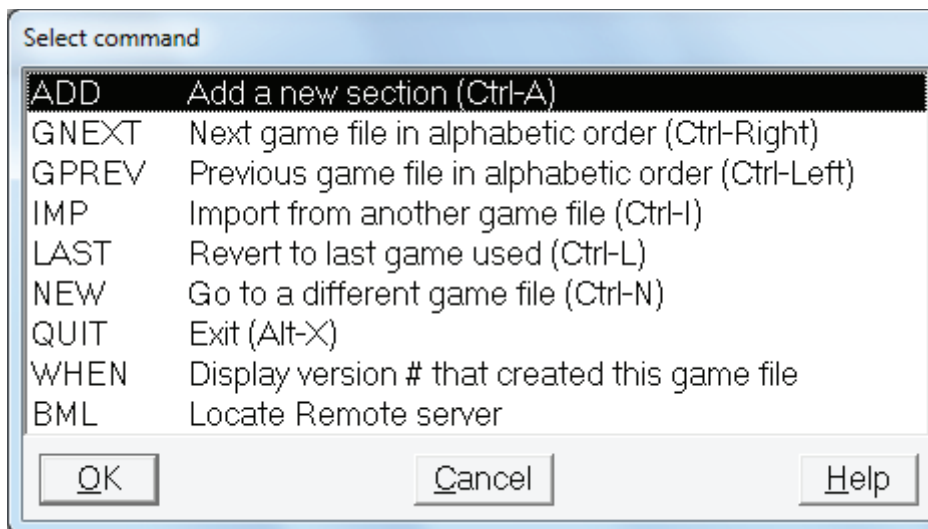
Select command

| | |
|---|---|
| ADD | Add a new section (Ctrl-A) |
| GNEXT | Next game file in alphabetic order (Ctrl-Right) |
| GPREV | Previous game file in alphabetic order (Ctrl-Left) |
| IMP | Import from another game file (Ctrl-I) |
| LAST | Revert to last game used (Ctrl-L) |
| NEW | Go to a different game file (Ctrl-N) |
| QUIT | Exit (Alt-X) |
| WHEN | Display version # that created this game file |
| BML | Locate Remote server |

OK Cancel Help